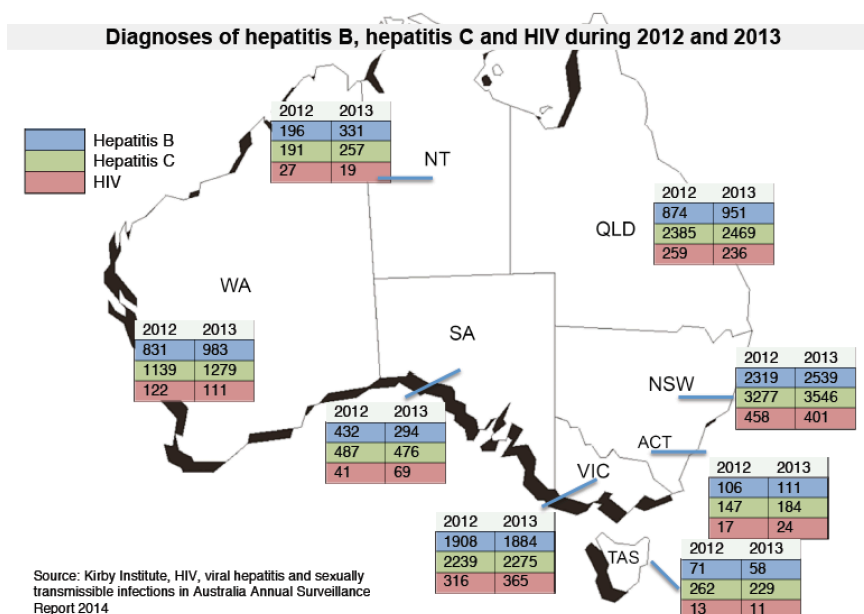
Diagnoses of hepatitis B, hepatitis C and HIV during 2012 and 2013

Hepatitis B
Hepatitis C
HIV

NT

| 2012 | 2013 |
|---|---|
| 196 | 331 |
| 191 | 257 |
| 27 | 19 |

QLD

| 2012 | 2013 |
|---|---|
| 874 | 951 |
| 2385 | 2469 |
| 259 | 236 |

WA

| 2012 | 2013 |
|---|---|
| 831 | 983 |
| 1139 | 1279 |
| 122 | 111 |

SA

| 2012 | 2013 |
|---|---|
| 432 | 294 |
| 487 | 476 |
| 41 | 69 |

NSW

| 2012 | 2013 |
|---|---|
| 2319 | 2539 |
| 3277 | 3546 |
| 458 | 401 |

ACT

| 2012 | 2013 |
|---|---|
| 106 | 111 |
| 147 | 184 |
| 17 | 24 |

VIC

| 2012 | 2013 |
|---|---|
| 1908 | 1884 |
| 2239 | 2275 |
| 316 | 365 |

TAS

| 2012 | 2013 |
|---|---|
| 71 | 58 |
| 262 | 229 |
| 13 | 11 |

Source: Kirby Institute, HIV, viral hepatitis and sexually transmissible infections in Australia Annual Surveillance Report 2014